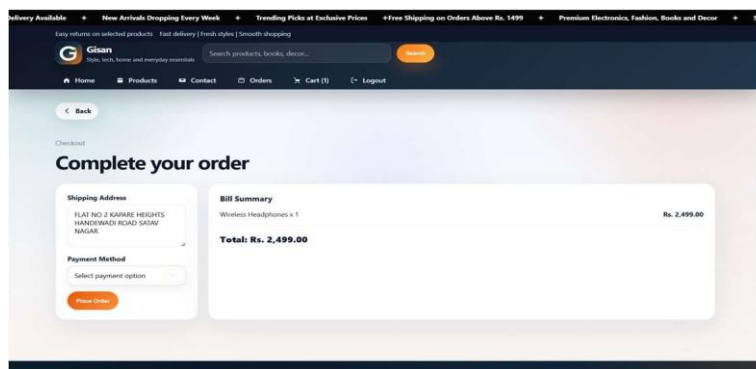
elivery Available + New Arrivals Dropping Every Week + Trending Picks at Exclusive Prices +Free Shipping on Orders Above Rs. 1499 + Premium Electronics, Fashion, Books and Decor +

Easy returns on selected products Fast delivery | Fresh styles | Smooth shopping

G Gisan
Style, tech, home and everyday essentials

Search products, books, decor...

Search

Home Products Contact Orders Cart (1) Logout

< Back

Checkout

Complete your order

Shipping Address

FLAT NO 2 KAPARE HEIGHTS HANDEWADI ROAD SATAV NAGAR

Payment Method

Select payment option

Place Order

Bill Summary

Wireless Headphones x 1

Rs. 2,499.00

Total: Rs. 2,499.00